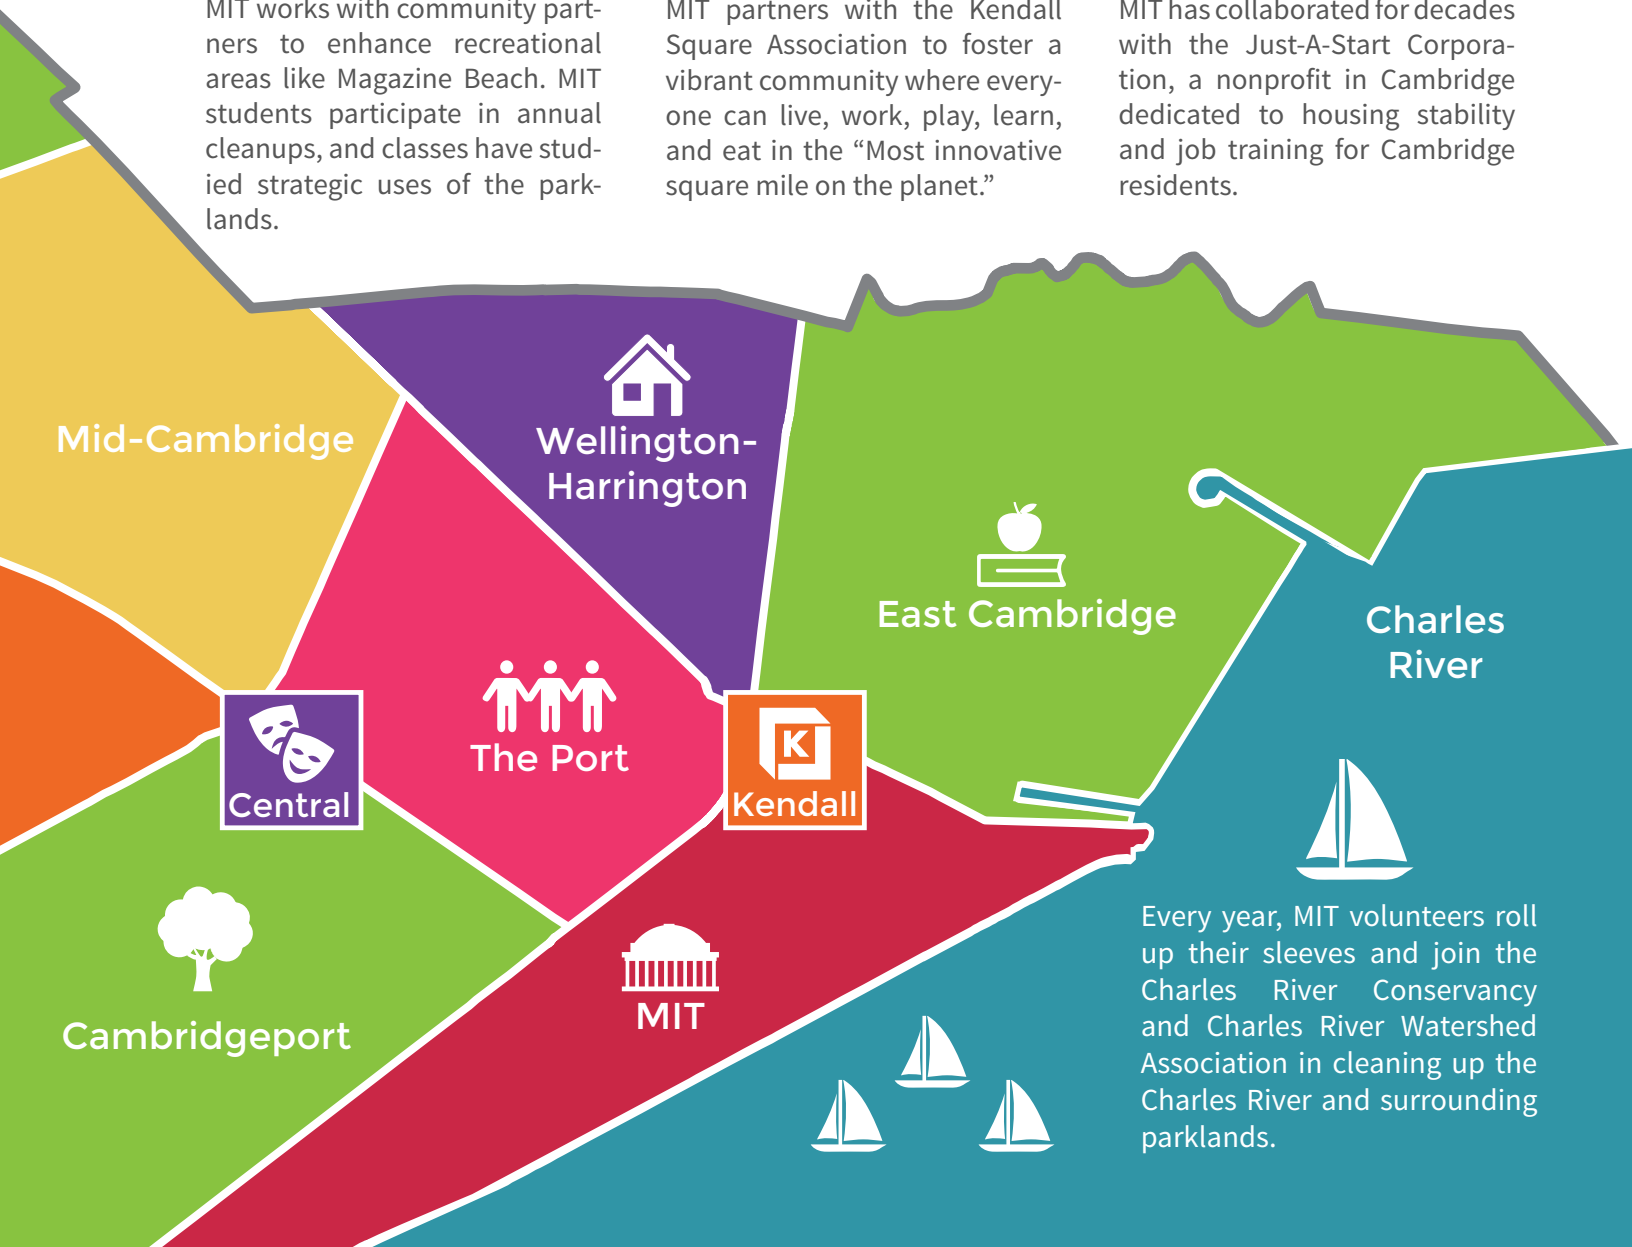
MIT works with community partners to enhance recreational areas like Magazine Beach. MIT students participate in annual cleanups, and classes have studied strategic uses of the parklands.

MIT partners with the Kendall Square Association to foster a vibrant community where everyone can live, work, play, learn, and eat in the “Most innovative square mile on the planet.”

MIT has collaborated for decades with the Just-A-Start Corporation, a nonprofit in Cambridge dedicated to housing stability and job training for Cambridge residents.

Mid-Cambridge

Wellington-Harrington

East Cambridge

Charles River

The Port

Central

Kendall

Cambridgeport

MIT

Every year, MIT volunteers roll up their sleeves and join the Charles River Conservancy and Charles River Watershed Association in cleaning up the Charles River and surrounding parklands.